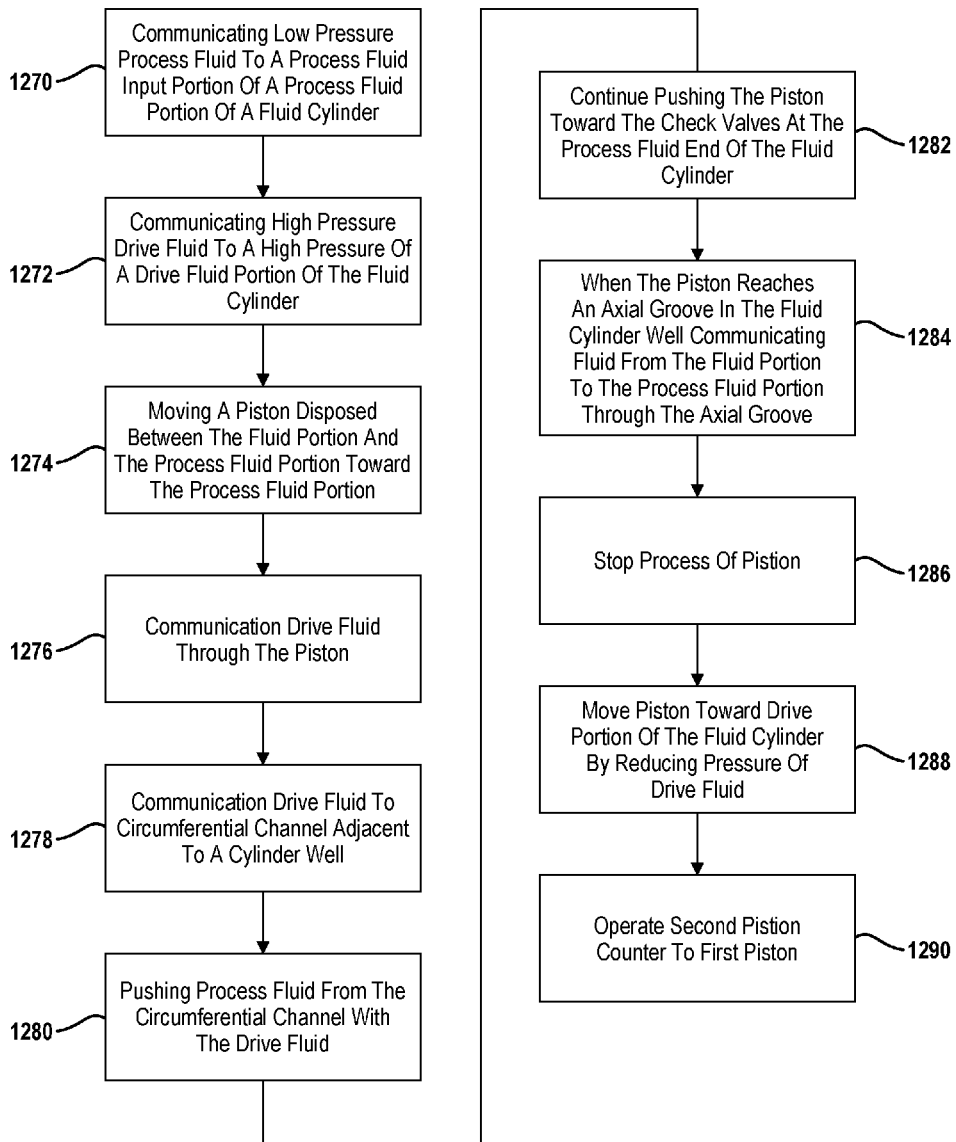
1270
Communicating Low Pressure Process Fluid To A Process Fluid Input Portion Of A Process Fluid Portion Of A Fluid Cylinder

1272
Communicating High Pressure Drive Fluid To A High Pressure Of A Drive Fluid Portion Of The Fluid Cylinder

1274
Moving A Piston Disposed Between The Fluid Portion And The Process Fluid Portion Toward The Process Fluid Portion

1276
Communication Drive Fluid Through The Piston

1278
Communication Drive Fluid To Circumferential Channel Adjacent To A Cylinder Well

1280
Pushing Process Fluid From The Circumferential Channel With The Drive Fluid

Continue Pushing The Piston Toward The Check Valves At The Process Fluid End Of The Fluid Cylinder
1282

When The Piston Reaches An Axial Groove In The Fluid Cylinder Well Communicating Fluid From The Fluid Portion To The Process Fluid Portion Through The Axial Groove
1284

Stop Process Of Pistion
1286

Move Piston Toward Drive Portion Of The Fluid Cylinder By Reducing Pressure Of Drive Fluid
1288

Operate Second Pistion Counter To First Piston
1290